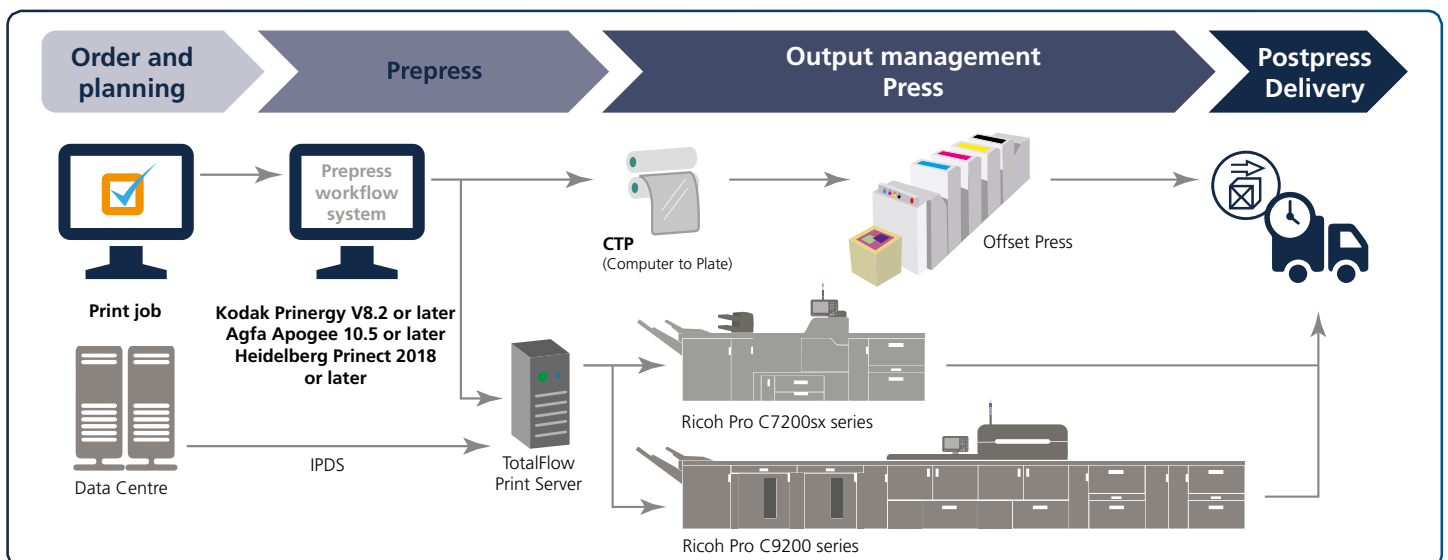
Order and planning

Prepress

Output management
Press

Postpress
Delivery

Prepress workflow system

CTP
(Computer to Plate)

Offset Press

Print job

Kodak Prinergy V8.2 or later
Agfa Apogee 10.5 or later
Heidelberg Prinect 2018 or later

Ricoh Pro C7200sx series

IPDS

Data Centre

TotalFlow Print Server

Ricoh Pro C9200 series